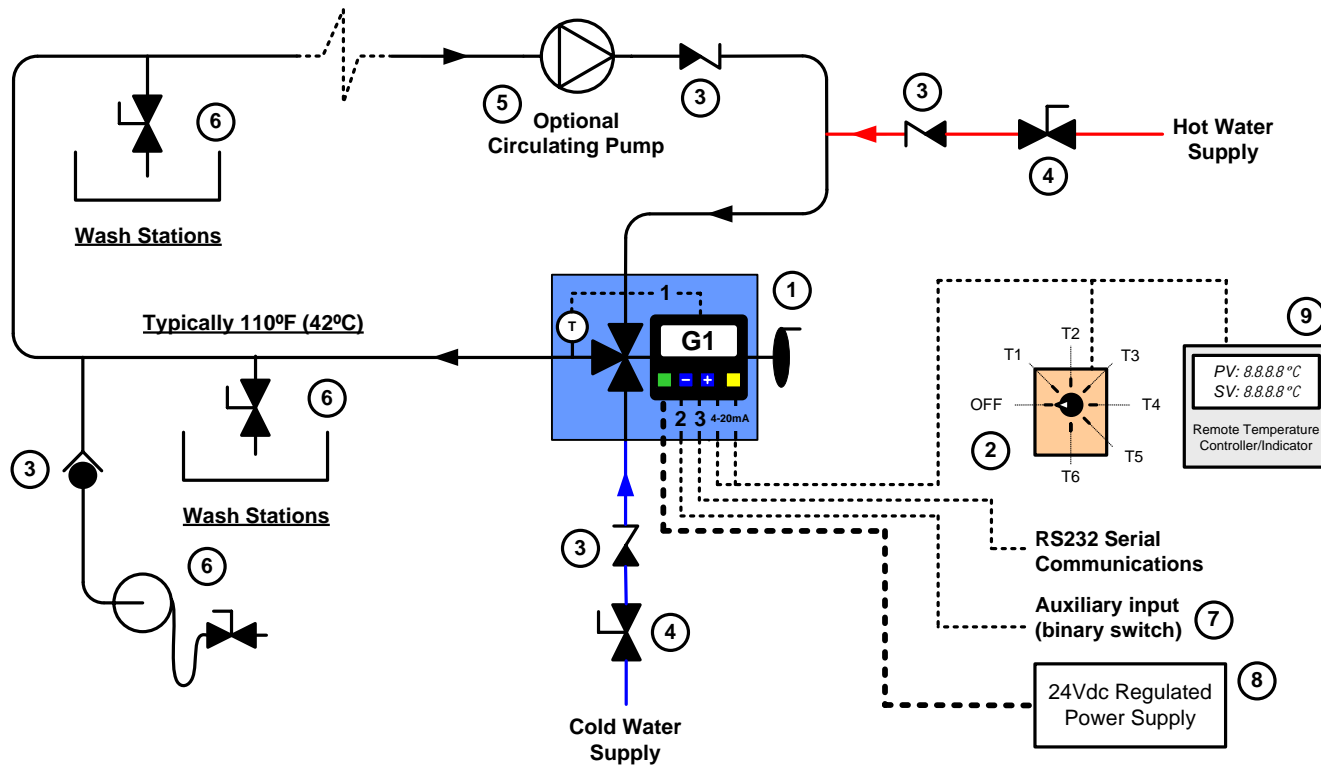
6

Wash Stations

5

Optional Circulating Pump

3

3

Hot Water Supply

4

1

1

T

G1

−

+

2 3 4-20mA

Typically 110ºF (42ºC)

6

Wash Stations

3

6

3

4

Cold Water Supply

T2

T1

T3

OFF

T4

2

T5

T6

9

PV: 8.8.8.8 ºC

SV: 8.8.8.8 ºC

Remote Temperature Controller/Indicator

RS232 Serial Communications

Auxiliary input (binary switch)

7

24Vdc Regulated Power Supply

8